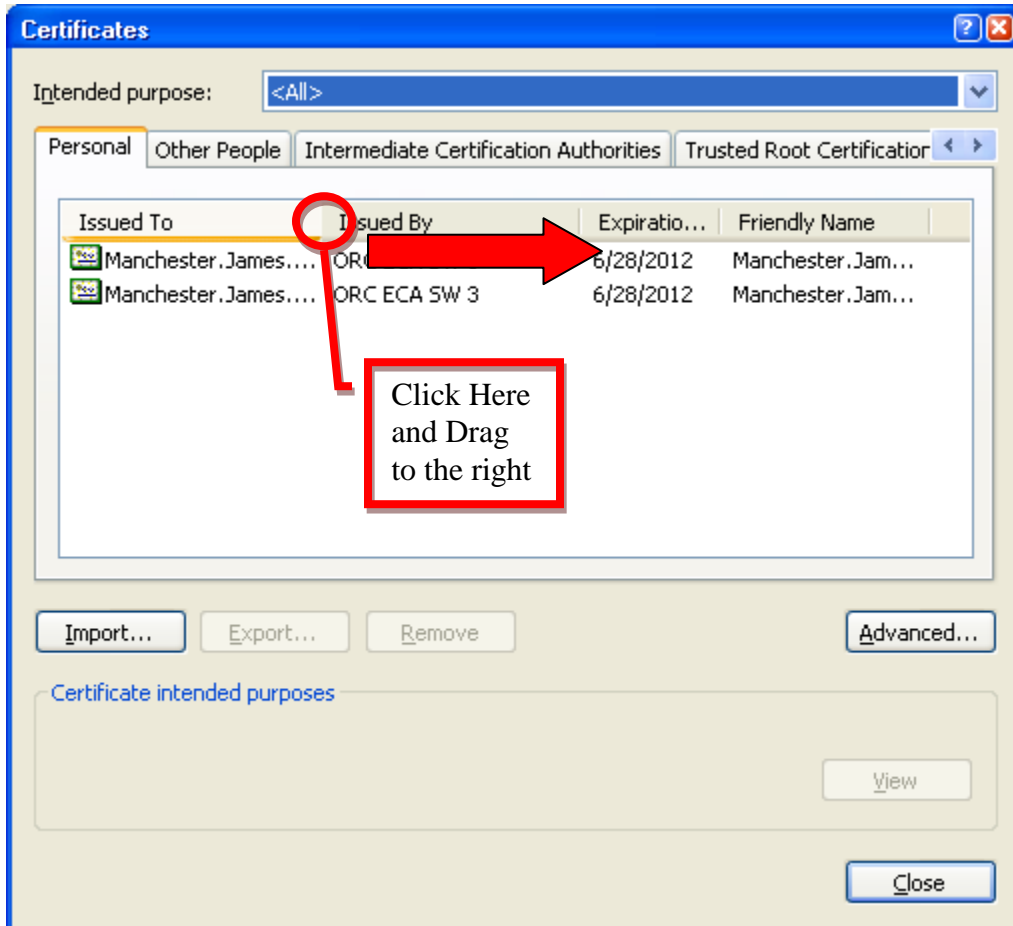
Certificates

Intended purpose: <All>

Personal | Other People | Intermediate Certification Authorities | Trusted Root Certificatior

| Issued To | Issued By | Expiratio... | Friendly Name |
|---|---|---|---|
| Manchester.James.... | ORC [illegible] | 6/28/2012 | Manchester.Jam... |
| Manchester.James.... | ORC ECA SW 3 | 6/28/2012 | Manchester.Jam... |

Click Here and Drag to the right

Import... Export... Remove Advanced...

Certificate intended purposes

View

Close